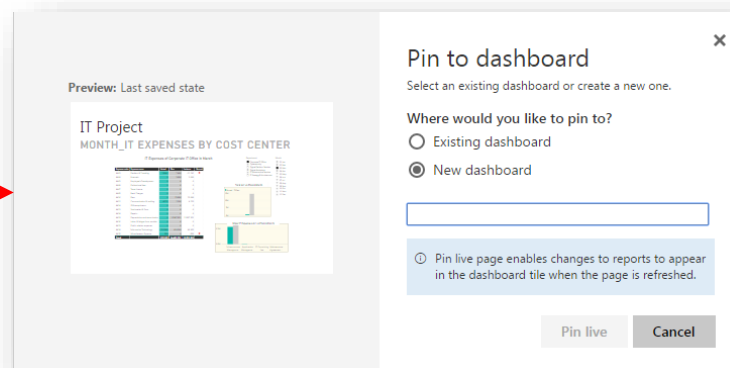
Preview: Last saved state

IT Project

MONTH_IT EXPENSES BY COST CENTER

Pin to dashboard

Select an existing dashboard or create a new one.

Where would you like to pin to?

Existing dashboard

New dashboard

Pin live page enables changes to reports to appear in the dashboard tile when the page is refreshed.

Pin live

Cancel

×